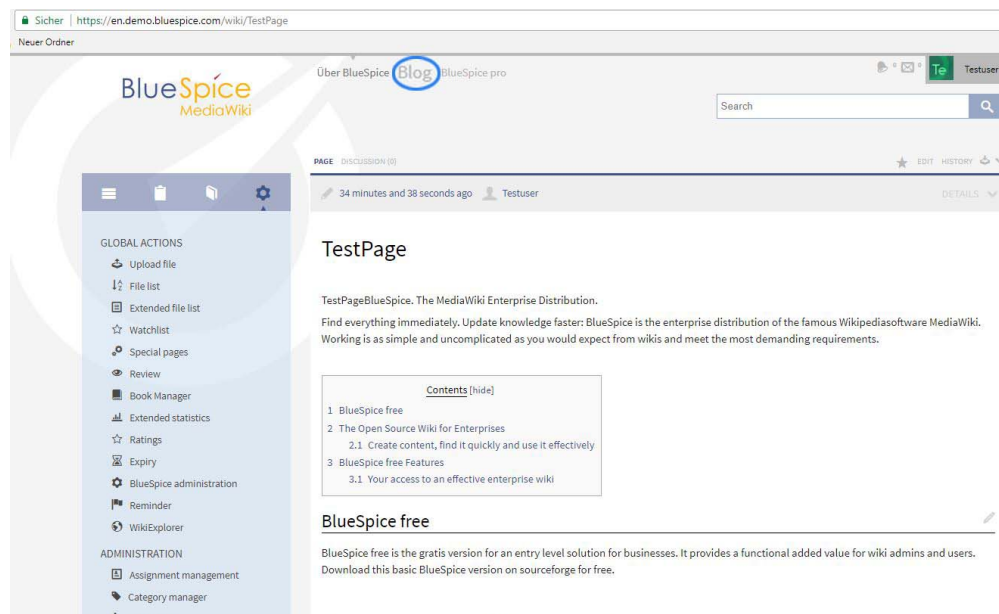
Sicher | https://en.demo.bluespice.com/wiki/TestPage

Neuer Ordner

BlueSpice MediaWiki

Über BlueSpice Blog BlueSpice pro

0 0 Te Testuser

Search

PAGE DISCUSSION (0)

EDIT HISTORY

34 minutes and 38 seconds ago Testuser

DETAILS

GLOBAL ACTIONS

Upload file

File list

Extended file list

Watchlist

Special pages

Review

Book Manager

Extended statistics

Ratings

Expiry

BlueSpice administration

Reminder

WikiExplorer

ADMINISTRATION

Assignment management

Category manager

TestPage

TestPageBlueSpice. The MediaWiki Enterprise Distribution.

Find everything immediately. Update knowledge faster: BlueSpice is the enterprise distribution of the famous Wikipediasoftware MediaWiki. Working is as simple and uncomplicated as you would expect from wikis and meet the most demanding requirements.

Contents [hide]

1 BlueSpice free

2 The Open Source Wiki for Enterprises

2.1 Create content, find it quickly and use it effectively

3 BlueSpice free Features

3.1 Your access to an effective enterprise wiki

BlueSpice free

BlueSpice free is the gratis version for an entry level solution for businesses. It provides a functional added value for wiki admins and users. Download this basic BlueSpice version on sourceforge for free.